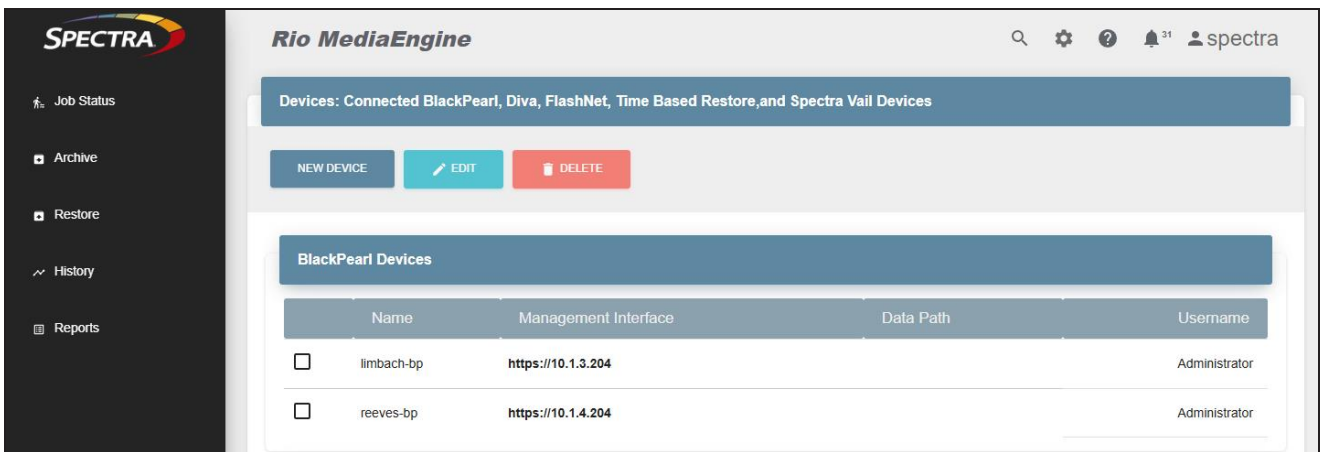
SPECTRA

Job Status

Archive

Restore

History

Reports

Rio MediaEngine

31 spectra

Devices: Connected BlackPearl, Diva, FlashNet, Time Based Restore,and Spectra Vail Devices

NEW DEVICE

EDIT

DELETE

BlackPearl Devices

| | Name | Management Interface | Data Path | Username |
|---|---|---|---|---|
| ☐ | limbach-bp | https://10.1.3.204 | | Administrator |
| ☐ | reeves-bp | https://10.1.4.204 | | Administrator |